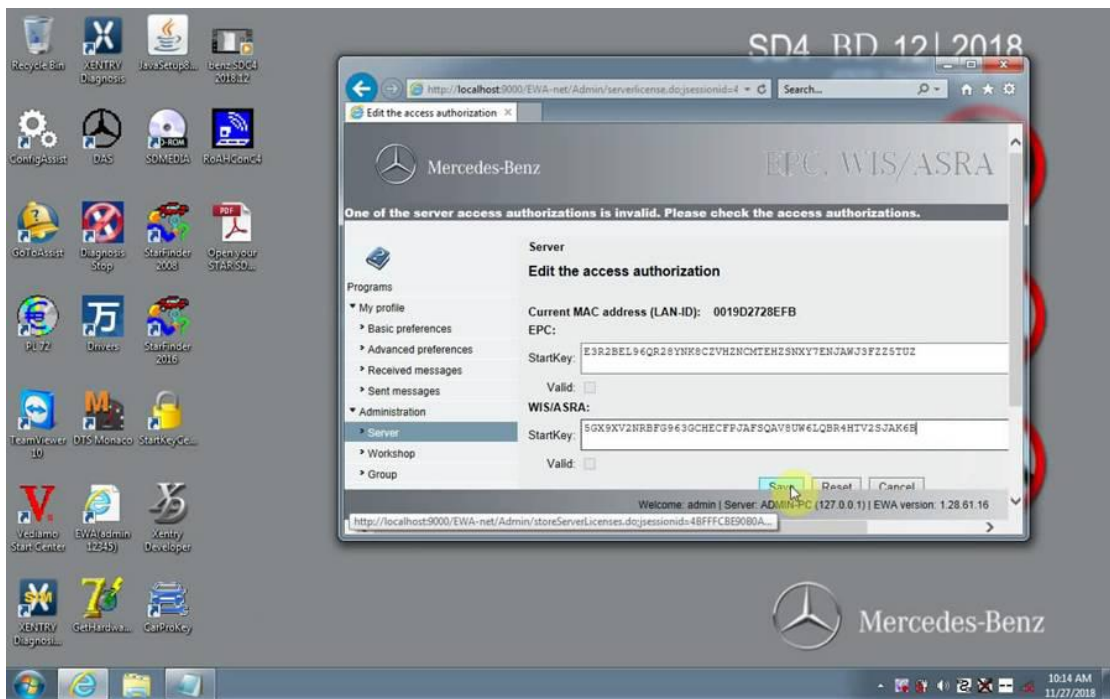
Recycle Bin
XENTRY Diagnosis
JavaSetup8...
benz SDC4 2018.12
ConfigAssist
DAS
SDMEDIA
RoAHConc4
GoToAssist
Diagnosis Stop
StarFinder 2008
Open your STAR SD...
PL72
Drivers
StarFinder 2016
TeamViewer 10
DTS Monaco
StartKeyCe...
Vediamo Start Center
EWA(admin 12345)
Xentry Developer
XENTRY Diagnosi...
GetHardwa...
CarProKey

SD4 BD 12 2018

http://localhost:9000/EWA-net/Admin/serverlicense.do;jsessionid=4
Search...
Edit the access authorization

Mercedes-Benz
EPC, WIS/ASRA

One of the server access authorizations is invalid. Please check the access authorizations.

Programs
▾ My profile
› Basic preferences
› Advanced preferences
› Received messages
› Sent messages
▾ Administration
› Server
› Workshop
› Group

Server
Edit the access authorization

Current MAC address (LAN-ID): 0019D2728EFB
EPC:
StartKey: E3R2BEL96QR28YNK8CZVHZNCMTEHZSNXY7ENJAWJ3FZZ5TUZ
Valid:
WIS/ASRA:
StartKey: 5GX9XV2NRBFG963GCHECFPJAFSQAV8UW6LQBR4HTV2SJAK6B
Valid:

Save Reset Cancel

Welcome: admin | Server: ADMIN-PC (127.0.0.1) | EWA version: 1.28.61.16
http://localhost:9000/EWA-net/Admin/storeServerLicenses.do;jsessionid=4BFFFCBE90B0A...

Mercedes-Benz

10:14 AM
11/27/2018